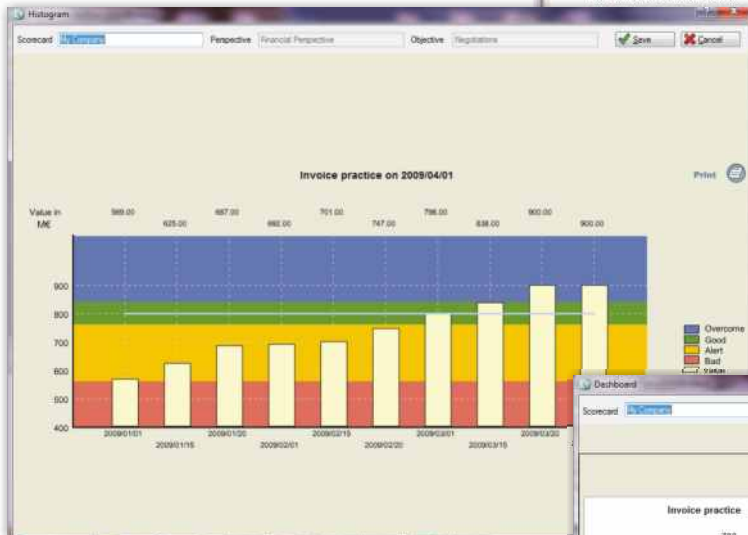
Histogram

Scorecard My Company Perspective Financial Perspective Objective Negotiations Save Cancel

Invoice practice on 2009/04/01

Print

Value in M€

569.00 625.00 687.00 692.00 701.00 747.00 796.00 838.00 900.00 900.00

900
800
700
600
500
400

2009/01/01 2009/01/15 2009/01/20 2009/02/01 2009/02/15 2009/02/20 2009/03/01 2009/03/15 2009/04/20 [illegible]

Overcome
Good
Alert
Bad
Value

Dashboard

Scorecard My Company

Invoice practice